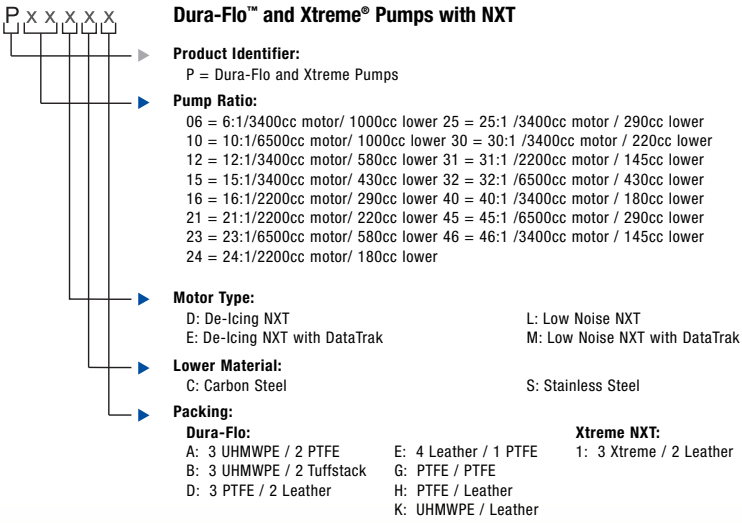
P x x x x x

Dura-Flo™ and Xtreme® Pumps with NXT

Product Identifier:
P = Dura-Flo and Xtreme Pumps

Pump Ratio:
06 = 6:1/3400cc motor/ 1000cc lower 25 = 25:1 /3400cc motor / 290cc lower
10 = 10:1/6500cc motor/ 1000cc lower 30 = 30:1 /3400cc motor / 220cc lower
12 = 12:1/3400cc motor/ 580cc lower 31 = 31:1 /2200cc motor / 145cc lower
15 = 15:1/3400cc motor/ 430cc lower 32 = 32:1 /6500cc motor / 430cc lower
16 = 16:1/2200cc motor/ 290cc lower 40 = 40:1 /3400cc motor / 180cc lower
21 = 21:1/2200cc motor/ 220cc lower 45 = 45:1 /6500cc motor / 290cc lower
23 = 23:1/6500cc motor/ 580cc lower 46 = 46:1 /3400cc motor / 145cc lower
24 = 24:1/2200cc motor/ 180cc lower

Motor Type:
D: De-Icing NXT
E: De-Icing NXT with DataTrak
L: Low Noise NXT
M: Low Noise NXT with DataTrak

Lower Material:
C: Carbon Steel
S: Stainless Steel

Packing:
Dura-Flo:
A: 3 UHMWPE / 2 PTFE
B: 3 UHMWPE / 2 Tuffstack
D: 3 PTFE / 2 Leather
E: 4 Leather / 1 PTFE
G: PTFE / PTFE
H: PTFE / Leather
K: UHMWPE / Leather
Xtreme NXT:
1: 3 Xtreme / 2 Leather